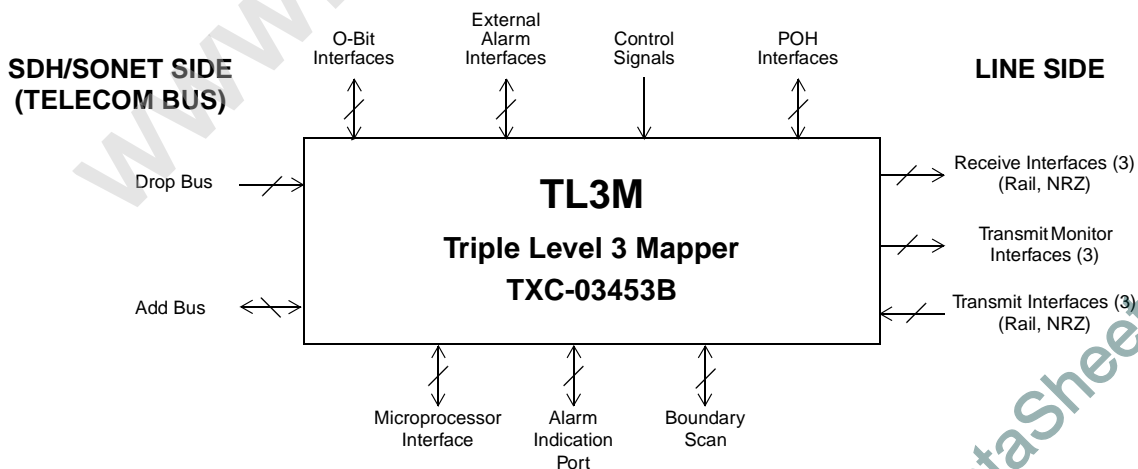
SDH/SONET SIDE
(TELECOM BUS)

O-Bit
Interfaces

External
Alarm
Interfaces

Control
Signals

POH
Interfaces

LINE SIDE

Drop Bus

TL3M

Triple Level 3 Mapper

TXC-03453B

Receive Interfaces (3)
(Rail, NRZ)

Transmit Monitor
Interfaces (3)

Add Bus

Transmit Interfaces (3)
(Rail, NRZ)

Microprocessor
Interface

Alarm
Indication
Port

Boundary
Scan

www.

taShee